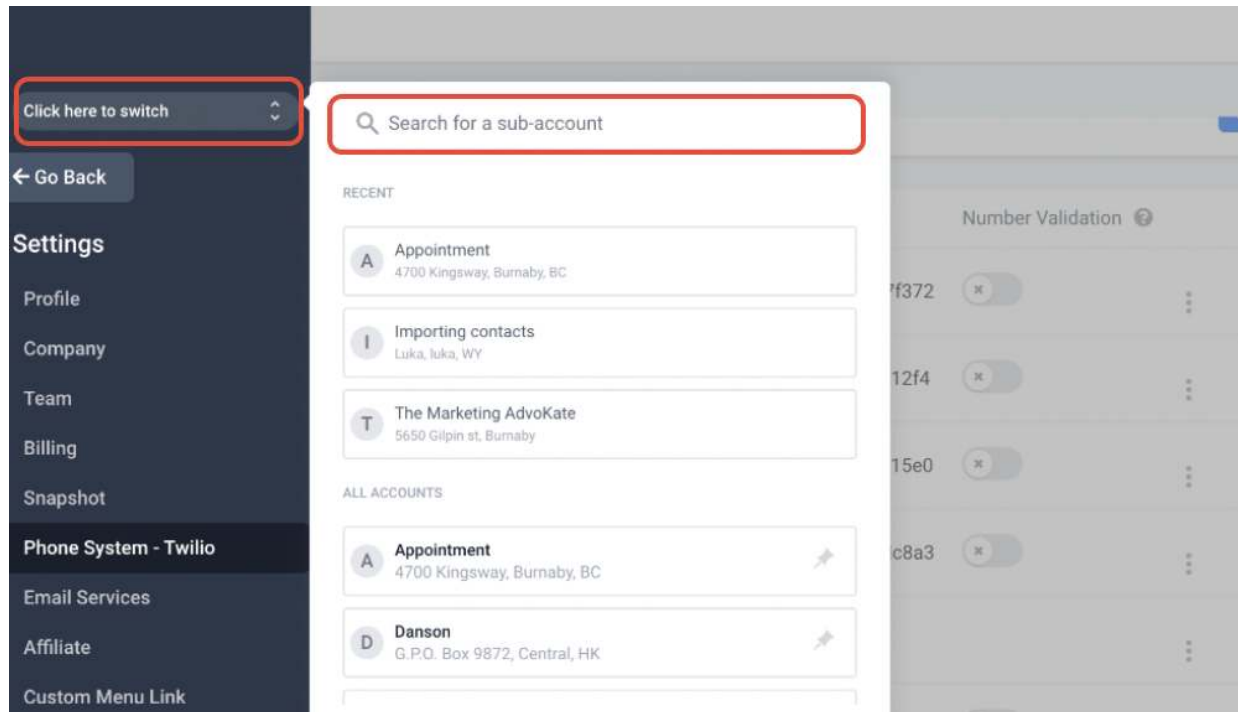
Click here to switch

← Go Back

Settings

Profile

Company

Team

Billing

Snapshot

Phone System - Twilio

Email Services

Affiliate

Custom Menu Link

Search for a sub-account

RECENT

A Appointment
4700 Kingsway, Burnaby, BC

I Importing contacts
Luka, luka, WY

T The Marketing AdvoKate
5650 Gilpin st, Burnaby

ALL ACCOUNTS

A Appointment
4700 Kingsway, Burnaby, BC

D Danson
G.P.O. Box 9872, Central, HK

Number Validation

7f372

12f4

15e0

c8a3